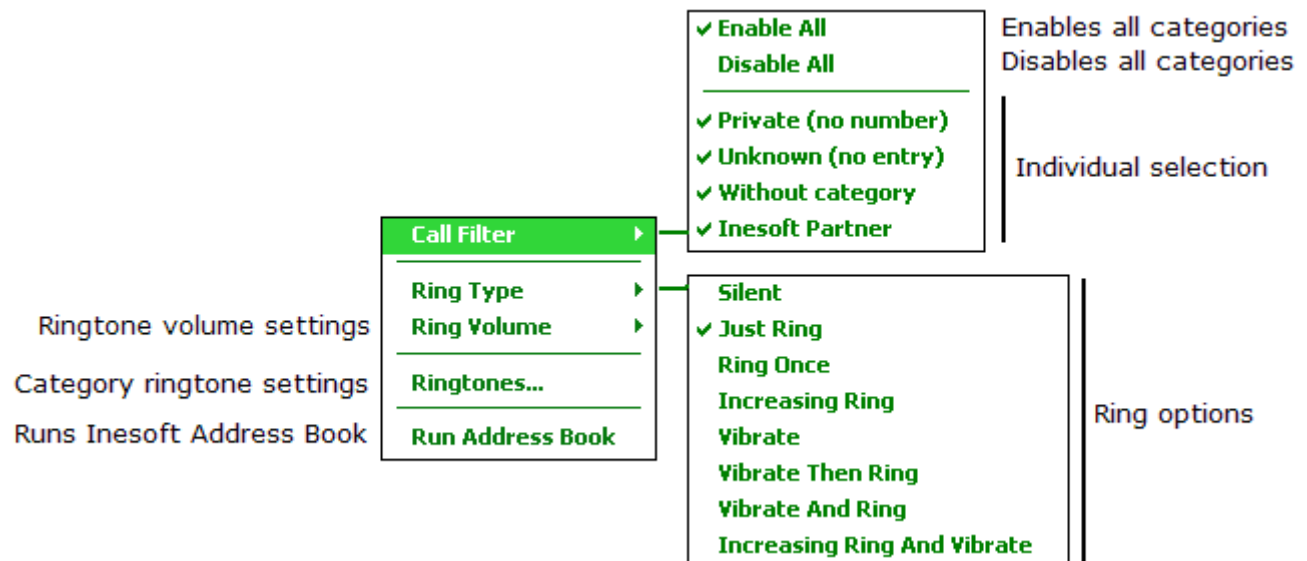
✔ Enable All
Disable All

Enables all categories
Disables all categories

✔ Private (no number)
✔ Unknown (no entry)
✔ Without category
✔ Inesoft Partner

Individual selection

Call Filter
Ring Type
Ring Volume
Ringtones...
Run Address Book

Ringtone volume settings
Category ringtone settings
Runs Inesoft Address Book

Silent
✔ Just Ring
Ring Once
Increasing Ring
Vibrate
Vibrate Then Ring
Vibrate And Ring
Increasing Ring And Vibrate

Ring options